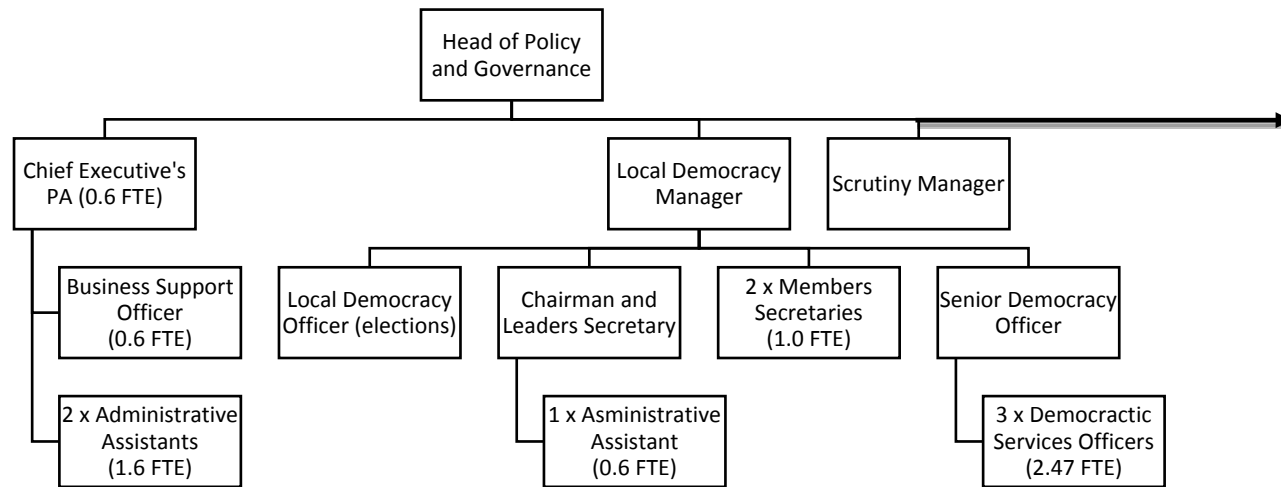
Head of Policy and Governance

Chief Executive's PA (0.6 FTE)

Local Democracy Manager

Scrutiny Manager

Business Support Officer (0.6 FTE)

2 x Administrative Assistants (1.6 FTE)

Local Democracy Officer (elections)

Chairman and Leaders Secretary

1 x Asministrative Assistant (0.6 FTE)

2 x Members Secretaries (1.0 FTE)

Senior Democracy Officer

3 x Democractic Services Officers (2.47 FTE)